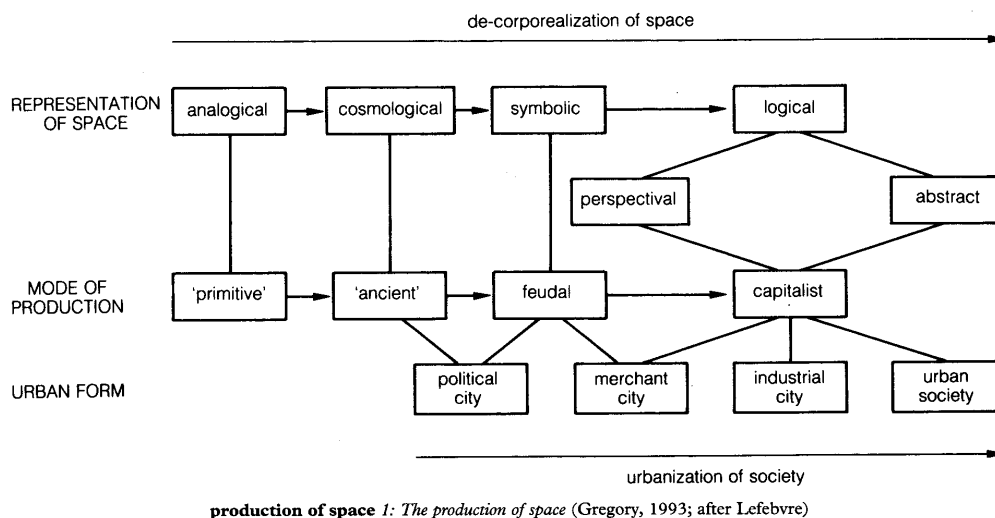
de-corporealization of space

REPRESENTATION OF SPACE

analogical

cosmological

symbolic

logical

perspectival

abstract

MODE OF PRODUCTION

'primitive'

'ancient'

feudal

capitalist

URBAN FORM

political city

merchant city

industrial city

urban society

urbanization of society

**production of space** *1: The production of space* (Gregory, 1993; after Lefebvre)